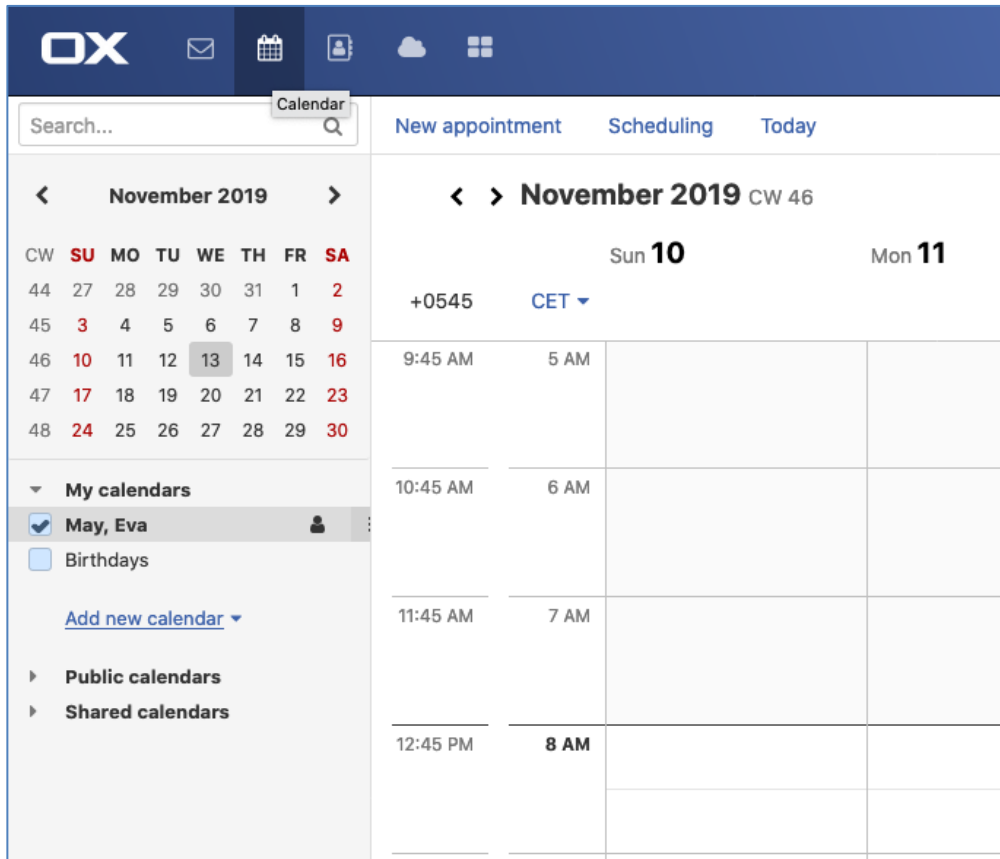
OX

Calendar

Search...

New appointment Scheduling Today

November 2019

| CW | SU | MO | TU | WE | TH | FR | SA |
|---|---|---|---|---|---|---|---|
| 44 | 27 | 28 | 29 | 30 | 31 | 1 | 2 |
| 45 | 3 | 4 | 5 | 6 | 7 | 8 | 9 |
| 46 | 10 | 11 | 12 | 13 | 14 | 15 | 16 |
| 47 | 17 | 18 | 19 | 20 | 21 | 22 | 23 |
| 48 | 24 | 25 | 26 | 27 | 28 | 29 | 30 |

My calendars
May, Eva
Birthdays

Add new calendar

Public calendars
Shared calendars

November 2019 CW 46

Sun 10 Mon 11

+0545 CET

9:45 AM 5 AM
10:45 AM 6 AM
11:45 AM 7 AM
12:45 PM 8 AM